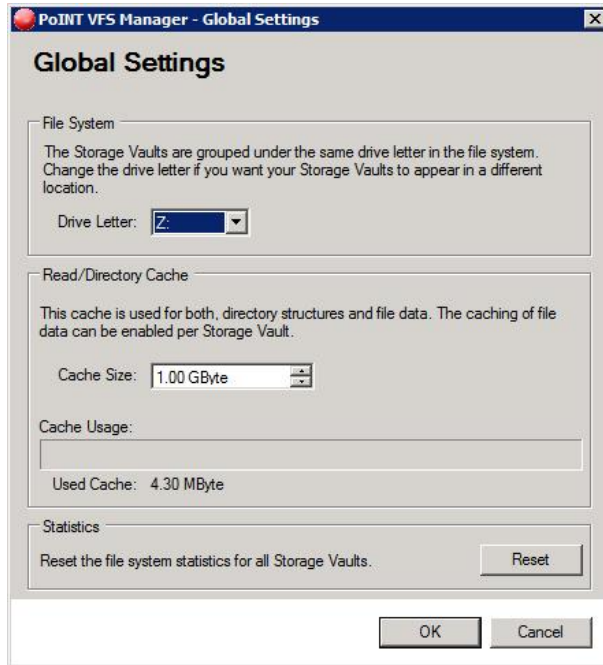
PoINT VFS Manager - Global Settings

Global Settings

File System

The Storage Vaults are grouped under the same drive letter in the file system. Change the drive letter if you want your Storage Vaults to appear in a different location.

Drive Letter: Z:

Read/Directory Cache

This cache is used for both, directory structures and file data. The caching of file data can be enabled per Storage Vault.

Cache Size: 1.00 GByte

Cache Usage:

Used Cache: 4.30 MByte

Statistics

Reset the file system statistics for all Storage Vaults.

Reset

OK

Cancel